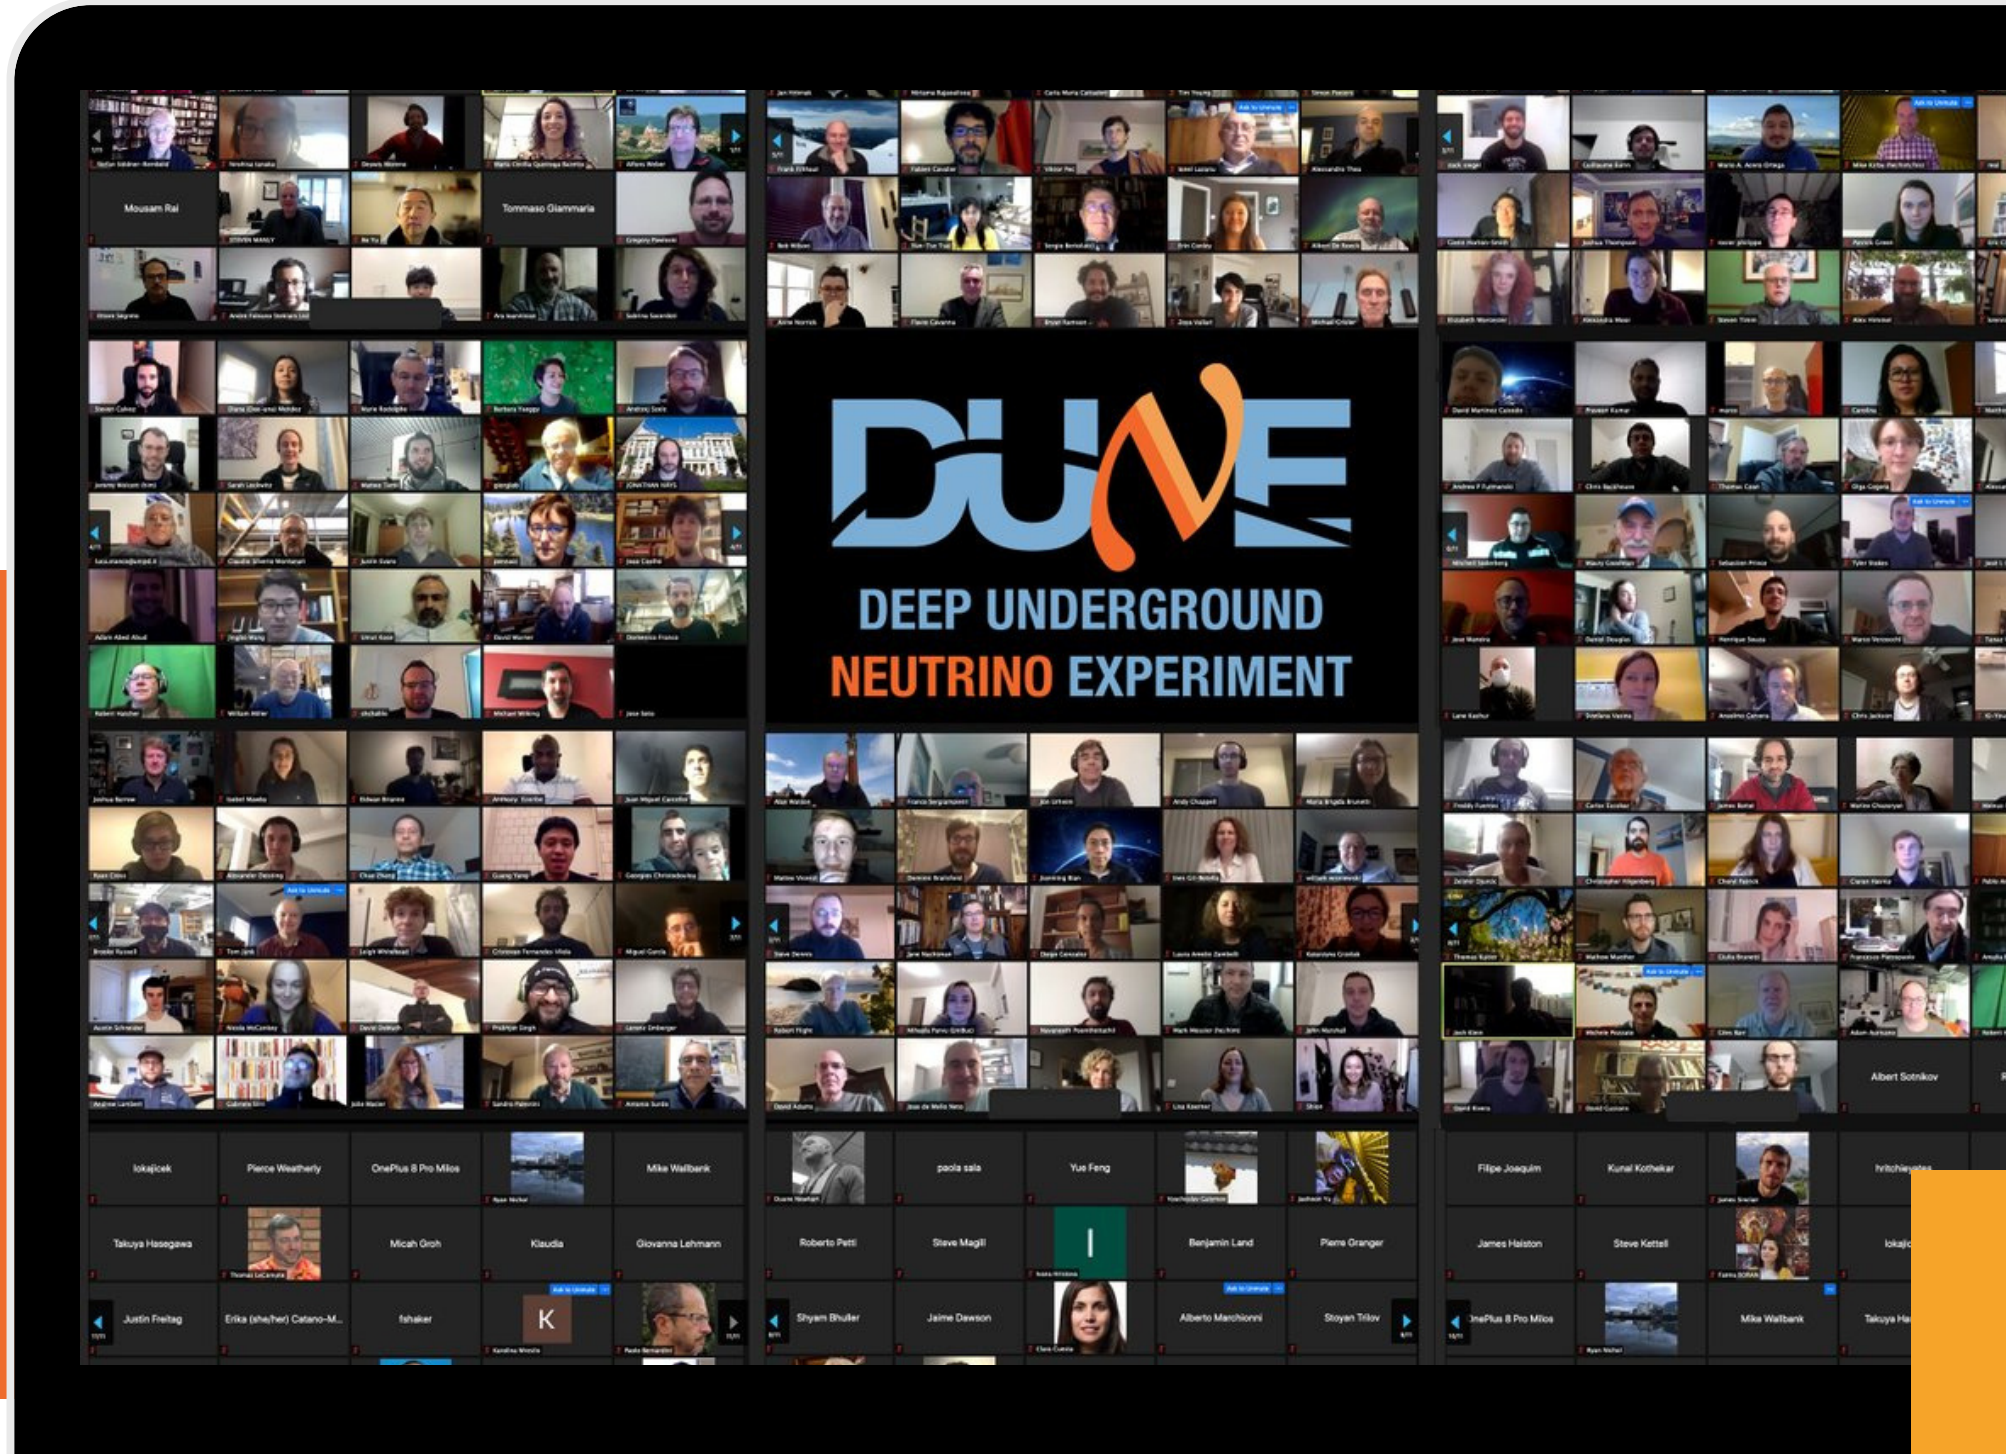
DUNE
DEEP UNDERGROUND
NEUTRINO EXPERIMENT

Mousam Rai
Tommaso Giammaria

lokajicek
Pierce Weatherly
OnePlus 8 Pro Milos
Mike Wallbank
Takuya Hasegawa
Micah Groh
Klaudia
Giovanna Lehmann
Justin Freitag
Erika (she/her) Catano-M...
fshaker
K

paola sala
Yue Feng
Roberto Petti
Steve Magill
I
Benjamin Land
Pierre Granger
Shyam Bhuller
Jaime Dawson
Alberto Marchionni
Stoyan Trilov

Albert Sotnikov
Filipe Joaquim
Kunal Kothekar
hritchie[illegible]
James Haiston
Steve Kettell
lokajic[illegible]
OnePlus 8 Pro Milos
Mike Wallbank
Takuya Ha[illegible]